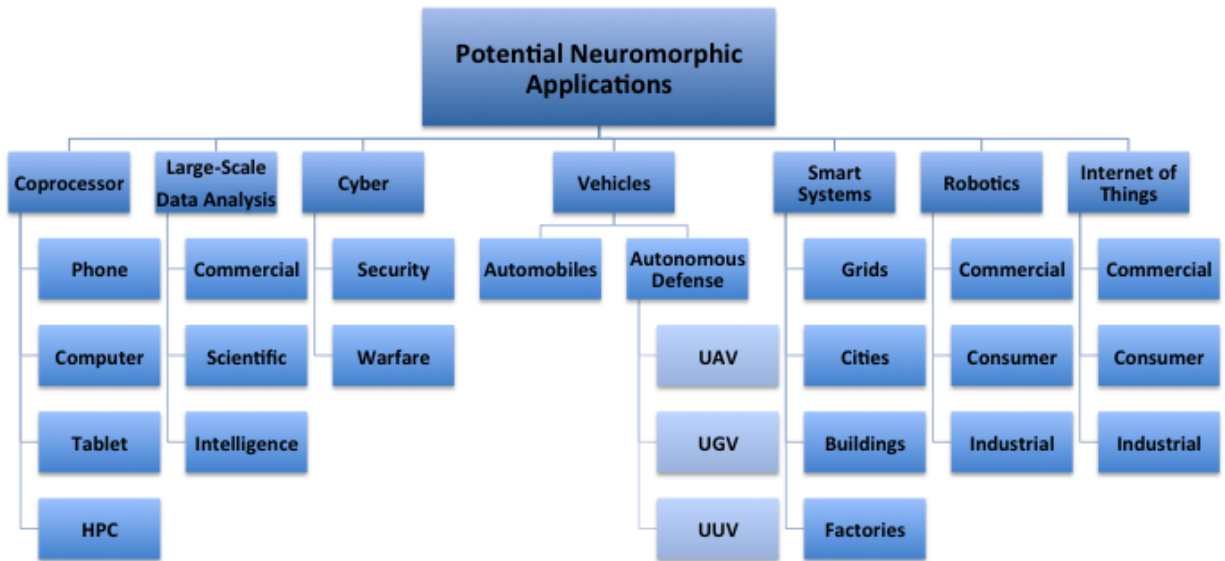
Potential Neuromorphic Applications

Coprocessor
Phone
Computer
Tablet
HPC

Large-Scale Data Analysis
Commercial
Scientific
Intelligence

Cyber
Security
Warfare

Vehicles
Automobiles
Autonomous Defense
UAV
UGV
UUV

Smart Systems
Grids
Cities
Buildings
Factories

Robotics
Commercial
Consumer
Industrial

Internet of Things
Commercial
Consumer
Industrial